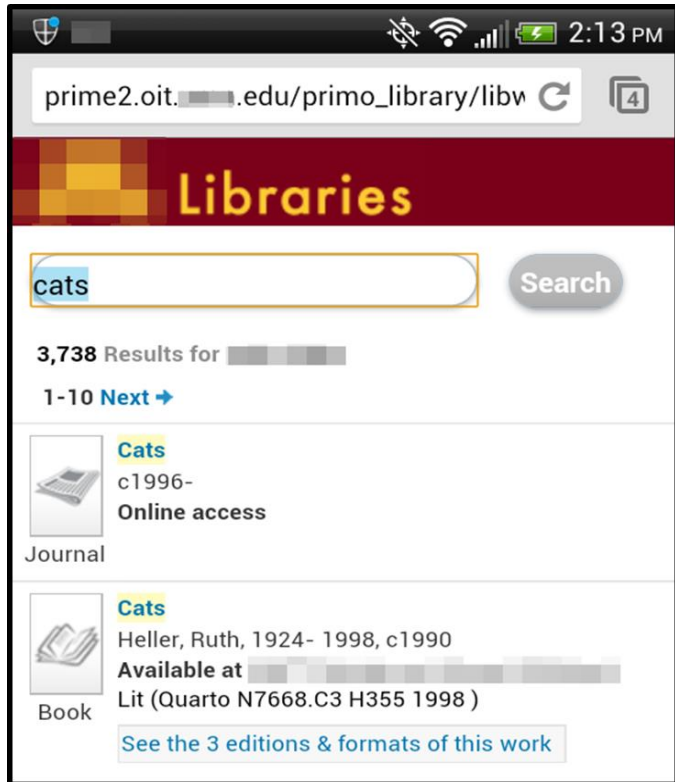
2:13 PM

prime2.oit.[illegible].edu/primo_library/libw

4

Libraries

cats

Search

3,738 Results for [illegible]

1-10 Next →

Journal

Cats

c1996-

Online access

Book

Cats

Heller, Ruth, 1924- 1998, c1990

Available at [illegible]

Lit (Quarto N7668.C3 H355 1998 )

See the 3 editions & formats of this work